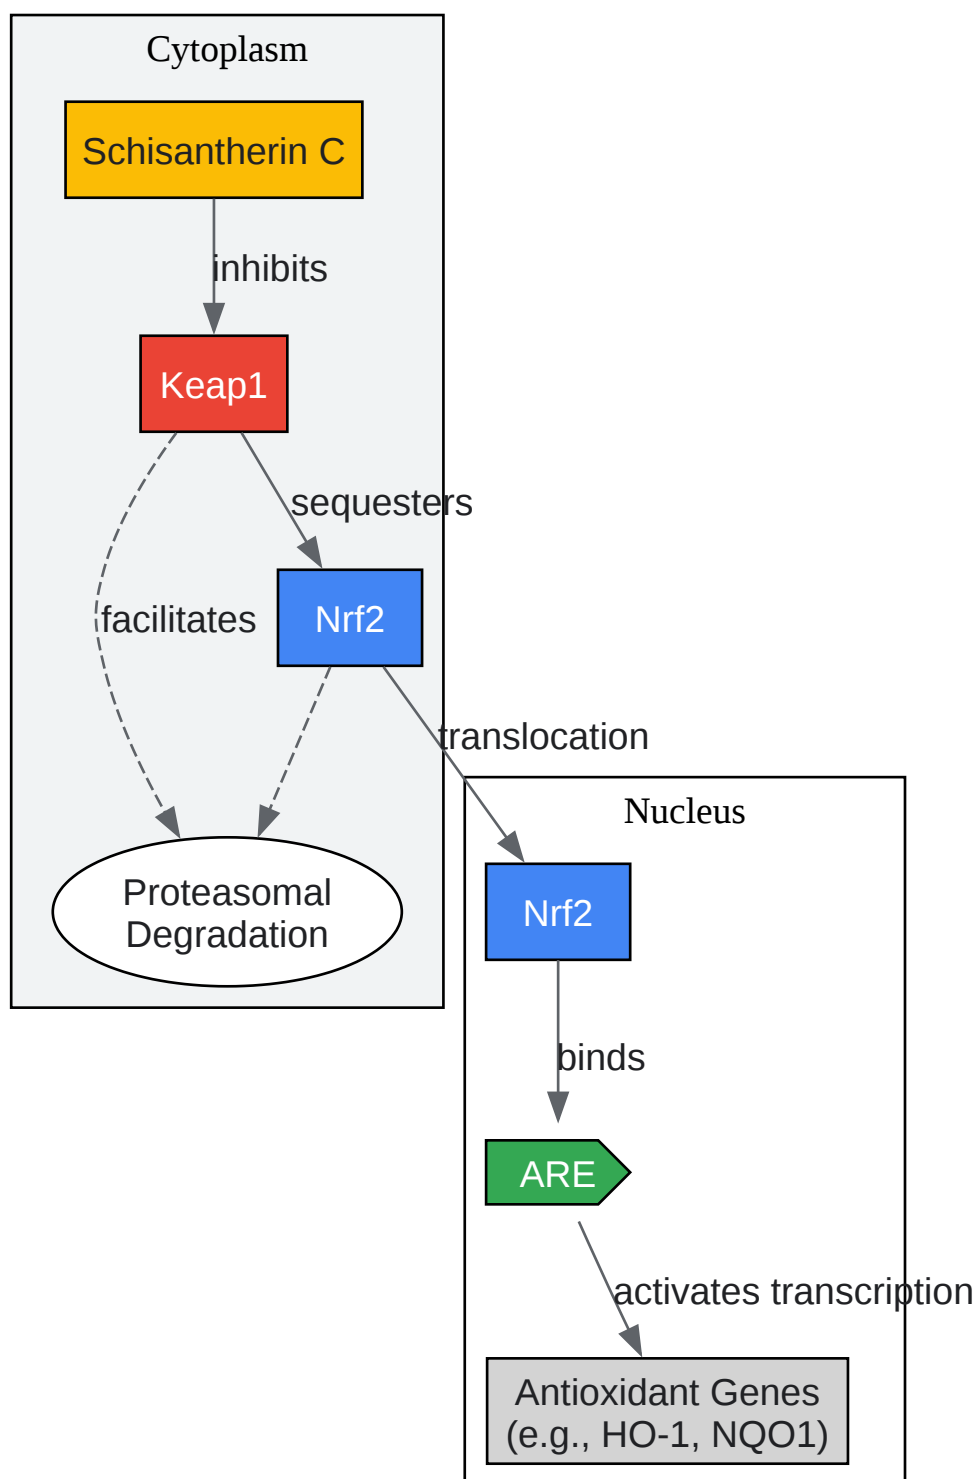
Cytoplasm

Schisantherin C

inhibits

Keap1

sequesters

facilitates

Nrf2

Proteasomal Degradation

translocation

Nucleus

Nrf2

binds

ARE

activates transcription

Antioxidant Genes (e.g., HO-1, NQO1)